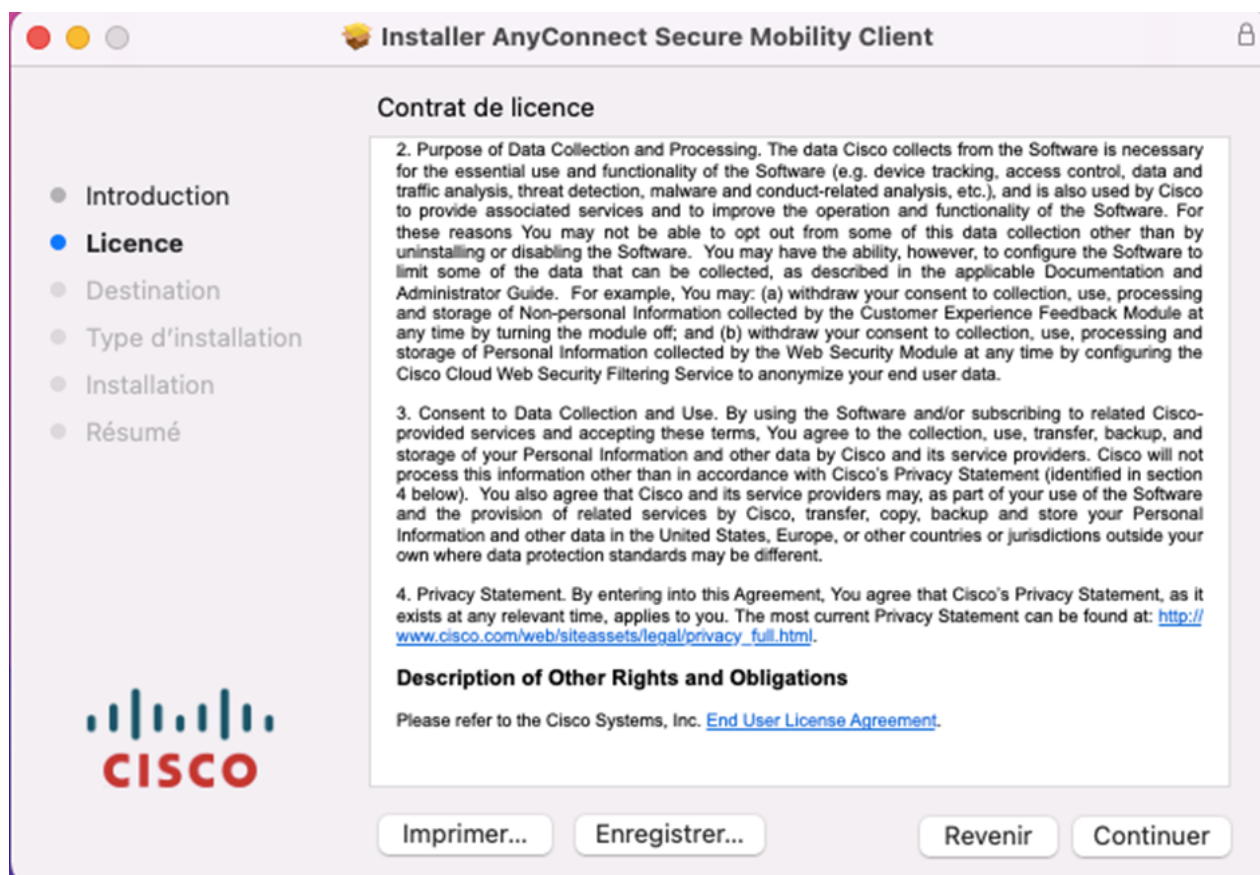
Installer AnyConnect Secure Mobility Client

Introduction
Licence
Destination
Type d'installation
Installation
Résumé

CISCO

Contrat de licence

2. Purpose of Data Collection and Processing. The data Cisco collects from the Software is necessary for the essential use and functionality of the Software (e.g. device tracking, access control, data and traffic analysis, threat detection, malware and conduct-related analysis, etc.), and is also used by Cisco to provide associated services and to improve the operation and functionality of the Software. For these reasons You may not be able to opt out from some of this data collection other than by uninstalling or disabling the Software. You may have the ability, however, to configure the Software to limit some of the data that can be collected, as described in the applicable Documentation and Administrator Guide. For example, You may: (a) withdraw your consent to collection, use, processing and storage of Non-personal Information collected by the Customer Experience Feedback Module at any time by turning the module off; and (b) withdraw your consent to collection, use, processing and storage of Personal Information collected by the Web Security Module at any time by configuring the Cisco Cloud Web Security Filtering Service to anonymize your end user data.

3. Consent to Data Collection and Use. By using the Software and/or subscribing to related Cisco-provided services and accepting these terms, You agree to the collection, use, transfer, backup, and storage of your Personal Information and other data by Cisco and its service providers. Cisco will not process this information other than in accordance with Cisco's Privacy Statement (identified in section 4 below). You also agree that Cisco and its service providers may, as part of your use of the Software and the provision of related services by Cisco, transfer, copy, backup and store your Personal Information and other data in the United States, Europe, or other countries or jurisdictions outside your own where data protection standards may be different.

4. Privacy Statement. By entering into this Agreement, You agree that Cisco's Privacy Statement, as it exists at any relevant time, applies to you. The most current Privacy Statement can be found at: http://www.cisco.com/web/siteassets/legal/privacy_full.html.

Description of Other Rights and Obligations

Please refer to the Cisco Systems, Inc. End User License Agreement.

Imprimer...
Enregistrer...
Revenir
Continuer